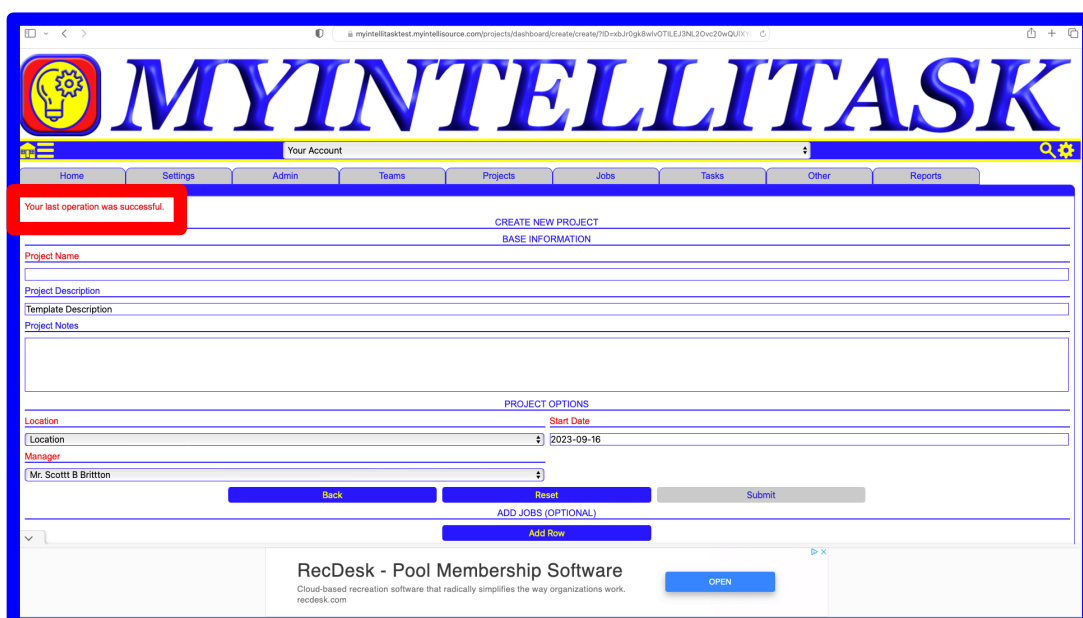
myintellitasktest.myintellisource.com/projects/dashboard/create/create/?ID=xbJr0gk8wlvOTILEJ3NL2Ovc20wQUIXY

MYINTELLITASK

Your Account

Home
Settings
Admin
Teams
Projects
Jobs
Tasks
Other
Reports

Your last operation was successful.

CREATE NEW PROJECT
BASE INFORMATION
Project Name
Project Description
Template Description
Project Notes

PROJECT OPTIONS
Location
Start Date
Location
2023-09-16
Manager
Mr. Scottt B Brittton
Back
Reset
Submit
ADD JOBS (OPTIONAL)
Add Row

RecDesk - Pool Membership Software
Cloud-based recreation software that radically simplifies the way organizations work.
recdesk.com
OPEN